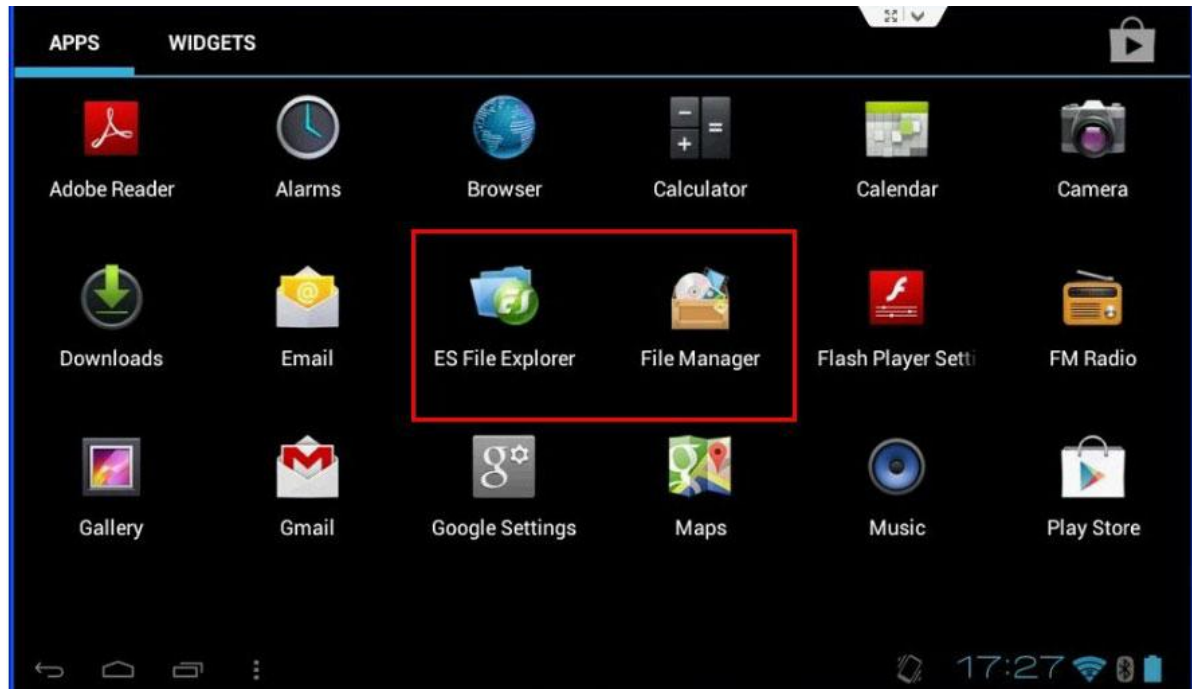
APPS WIDGETS

Adobe Reader
Alarms
Browser
Calculator
Calendar
Camera

Downloads
Email
ES File Explorer
File Manager
Flash Player Setti
FM Radio

Gallery
Gmail
Google Settings
Maps
Music
Play Store

17:27